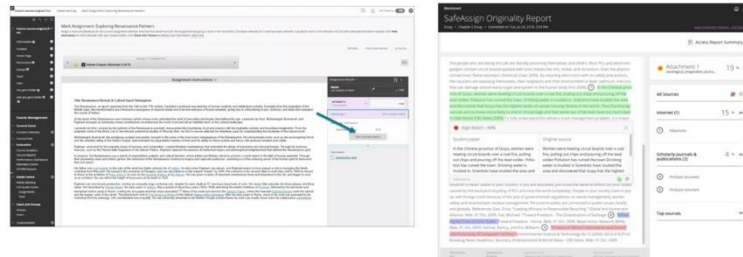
Mark Assignment: Exploring Renaissance Painters

Assignment Instructions

The Renaissance Revival: A Cultural Epoch Reimagined

SafeAssign Originality Report

Access Report Summary

Attachment 1

All Sources

Internet

Scholarly journals & publications

Top sources

High match

Student paper

Original source